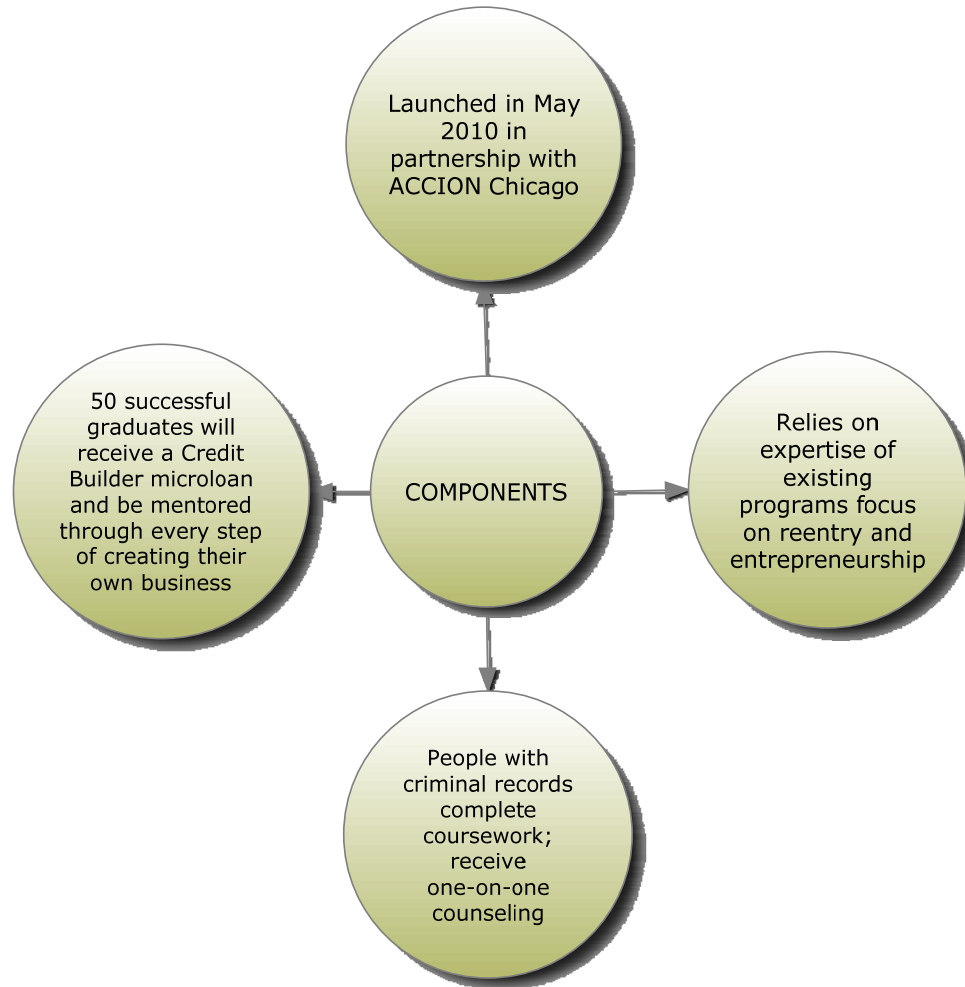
Launched in May 2010 in partnership with ACCION Chicago

50 successful graduates will receive a Credit Builder microloan and be mentored through every step of creating their own business

COMPONENTS

Relies on expertise of existing programs focus on reentry and entrepreneurship

People with criminal records complete coursework; receive one-on-one counseling